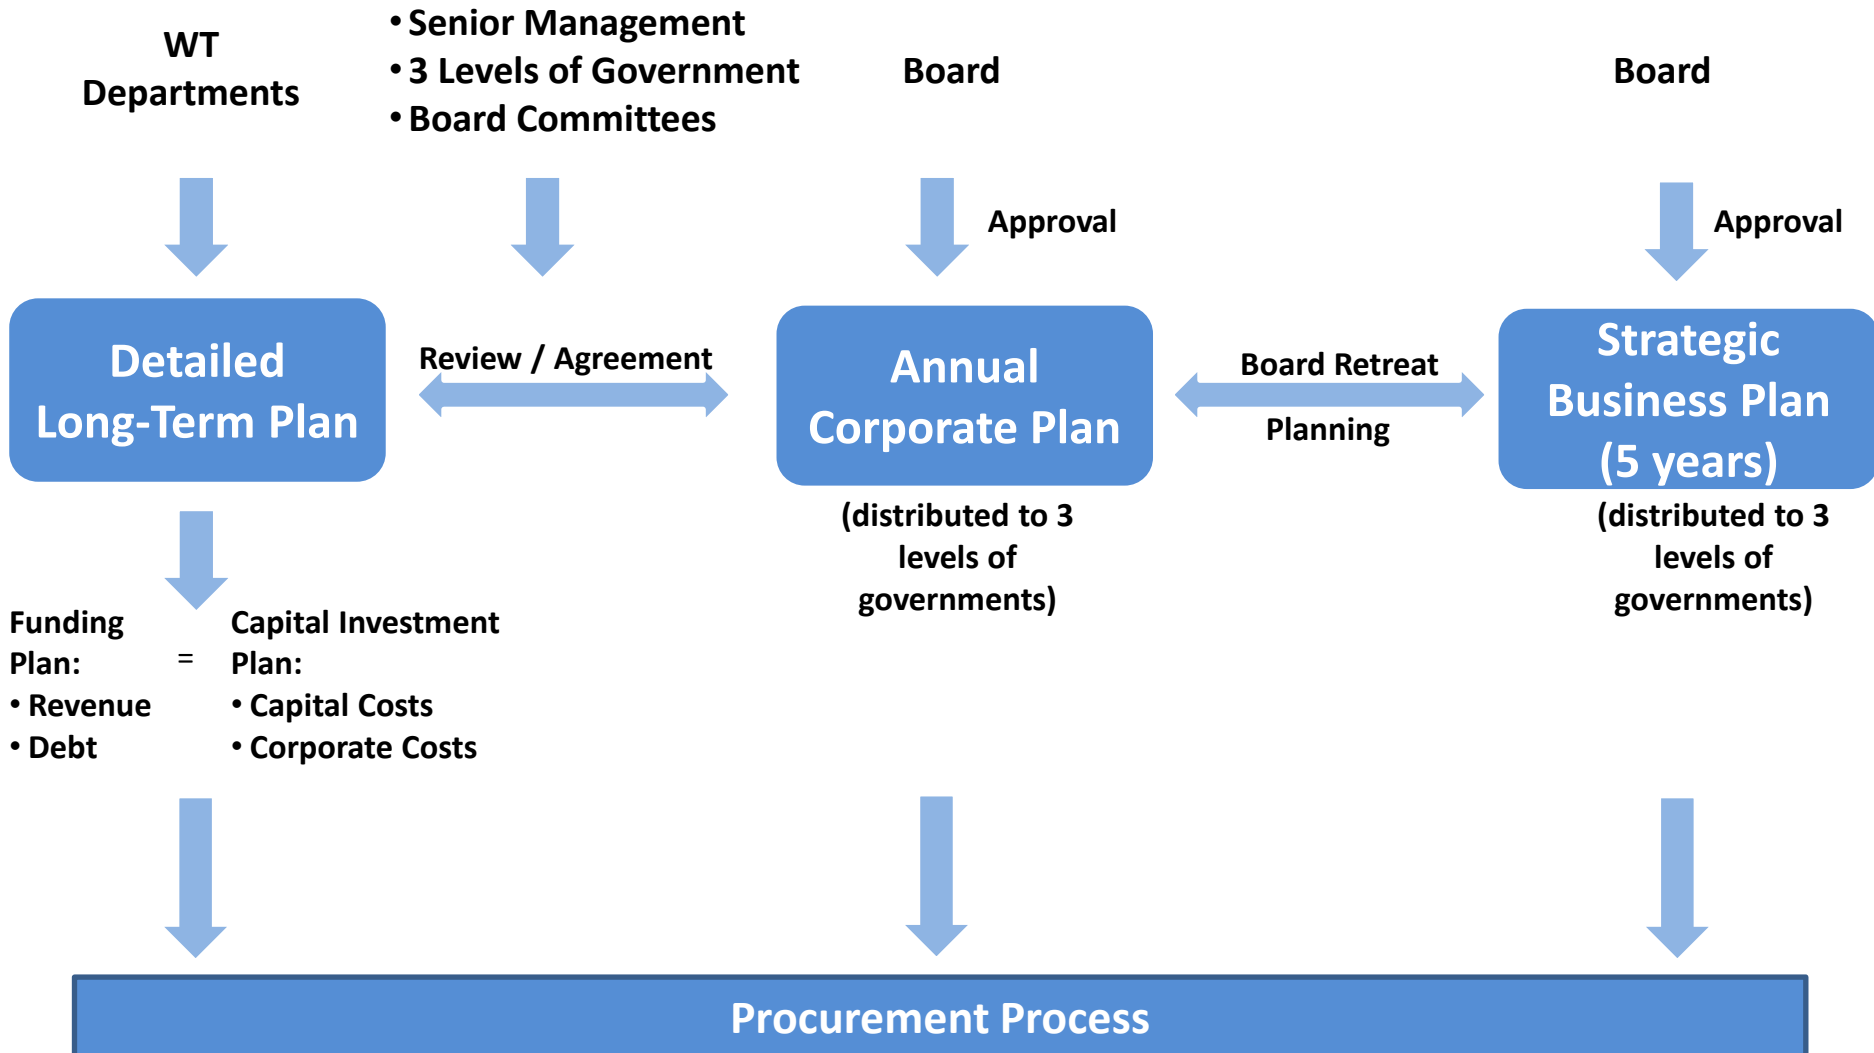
WT Departments

• Senior Management
• 3 Levels of Government
• Board Committees

Board

Board

Approval

Approval

Detailed Long-Term Plan

Review / Agreement

Annual Corporate Plan

Board Retreat

Planning

Strategic Business Plan (5 years)

(distributed to 3 levels of governments)

(distributed to 3 levels of governments)

Funding Plan:
• Revenue
• Debt

=

Capital Investment Plan:
• Capital Costs
• Corporate Costs

Procurement Process